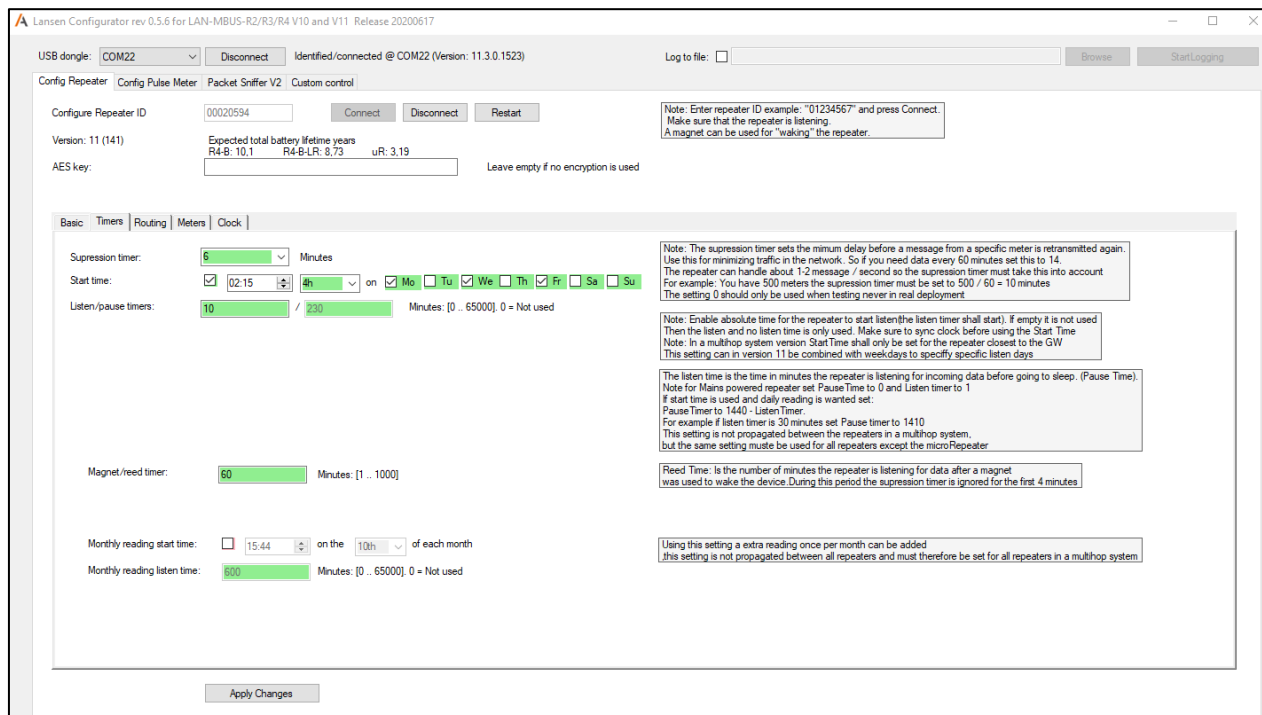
Lansen Configurator rev 0.5.6 for LAN-MBUS-R2/R3/R4 V10 and V11 Release 20200617

USB dongle: COM22 Disconnect Identified/connected @ COM22 (Version: 11.3.0.1523)

Log to file: Browse StartLogging

Config Repeater | Config Pulse Meter | Packet Sniffer V2 | Custom control

Configure Repeater ID 00020594 Connect Disconnect Restart

Note: Enter repeater ID example: "01234567" and press Connect.
Make sure that the repeater is listening.
A magnet can be used for "waking" the repeater.

Version: 11 (141)

Expected total battery lifetime years
R4-B: 10,1 R4-B-LR: 8,73 uR: 3,19

AES key: Leave empty if no encryption is used

Basic | Timers | Routing | Meters | Clock

Supression timer: 6 Minutes

Start time: 02:15 4h on Mo Tu We Th Fr Sa Su

Listen/pause timers: 10 / 230 Minutes: [0 .. 65000]. 0 = Not used

Note: The supression timer sets the mimum delay before a message from a specific meter is retransmitted again.
Use this for minimizing traffic in the network. So if you need data every 60 minutes set this to 14.
The repeater can handle about 1-2 message / second so the supression timer must take this into account
For example: You have 500 meters the supression timer must be set to 500 / 60 = 10 minutes
The setting 0 should only be used when testing never in real deployment

Note: Enable absolute time for the repeater to start listen(the listen timer shall start). If empty it is not used
Then the listen and no listen time is only used. Make sure to sync clock before using the Start Time
Note: In a multihop system version StartTime shall only be set for the repeater closest to the GW
This setting can in version 11 be combined with weekdays to speciffy specific listen days

The listen time is the time in minutes the repeater is listening for incoming data before going to sleep. (Pause Time).
Note for Mains powered repeater set PauseTime to 0 and Listen timer to 1
If start time is used and daily reading is wanted set:
PauseTimer to 1440 - ListenTimer.
For example if listen timer is 30 minutes set Pause timer to 1410
This setting is not propagated between the repeaters in a multihop system,
but the same setting muste be used for all repeaters except the microRepeater

Magnet/reed timer: 60 Minutes: [1 .. 1000]

Reed Time: Is the number of minutes the repeater is listening for data after a magnet
was used to wake the device.During this period the supression timer is ignored for the first 4 minutes

Monthly reading start time: 15:44 on the 10th of each month

Monthly reading listen time: 600 Minutes: [0 .. 65000]. 0 = Not used

Using this setting a extra reading once per month can be added
,this setting is not propagated between all repeaters and must therefore be set for all repeaters in a multihop system

Apply Changes